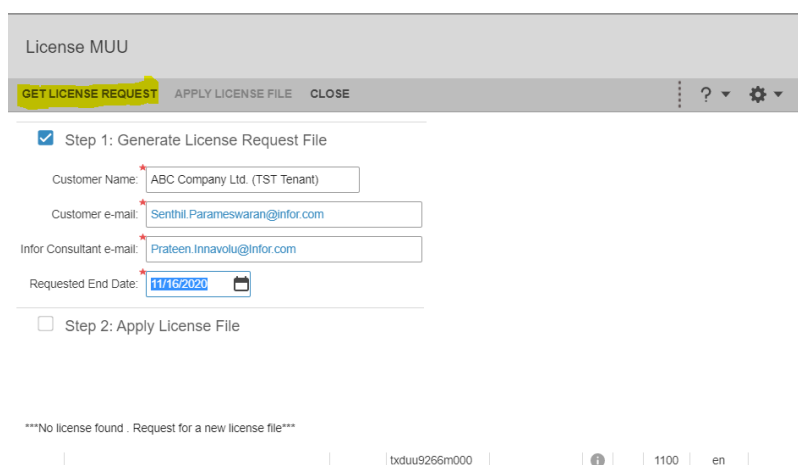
License MUU

GET LICENSE REQUEST APPLY LICENSE FILE CLOSE

? 

Step 1: Generate License Request File

Customer Name: * ABC Company Ltd. (TST Tenant)

Customer e-mail: * Senthil.Parameswaran@infor.com

Infor Consultant e-mail: * Prateen.Innavolu@Infor.com

Requested End Date: * 11/16/2020

Step 2: Apply License File

***No license found . Request for a new license file***

txduu9266m000 1100 en